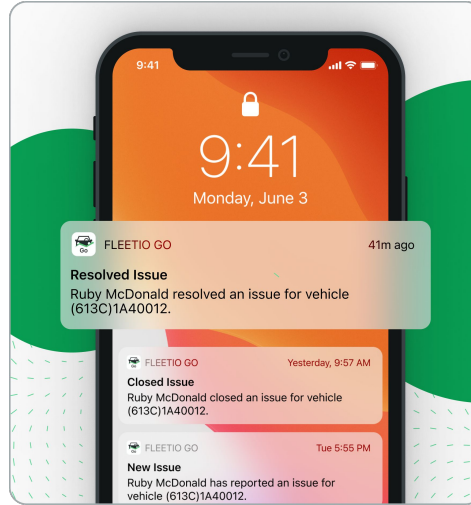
9:41

9:41
Monday, June 3

GO FLEETIO GO 41m ago
Resolved Issue
Ruby McDonald resolved an issue for vehicle (613C)1A40012.

GO FLEETIO GO Yesterday, 9:57 AM
Closed Issue
Ruby McDonald closed an issue for vehicle (613C)1A40012.

GO FLEETIO GO Tue 5:55 PM
New Issue
Ruby McDonald has reported an issue for vehicle (613C)1A40012.